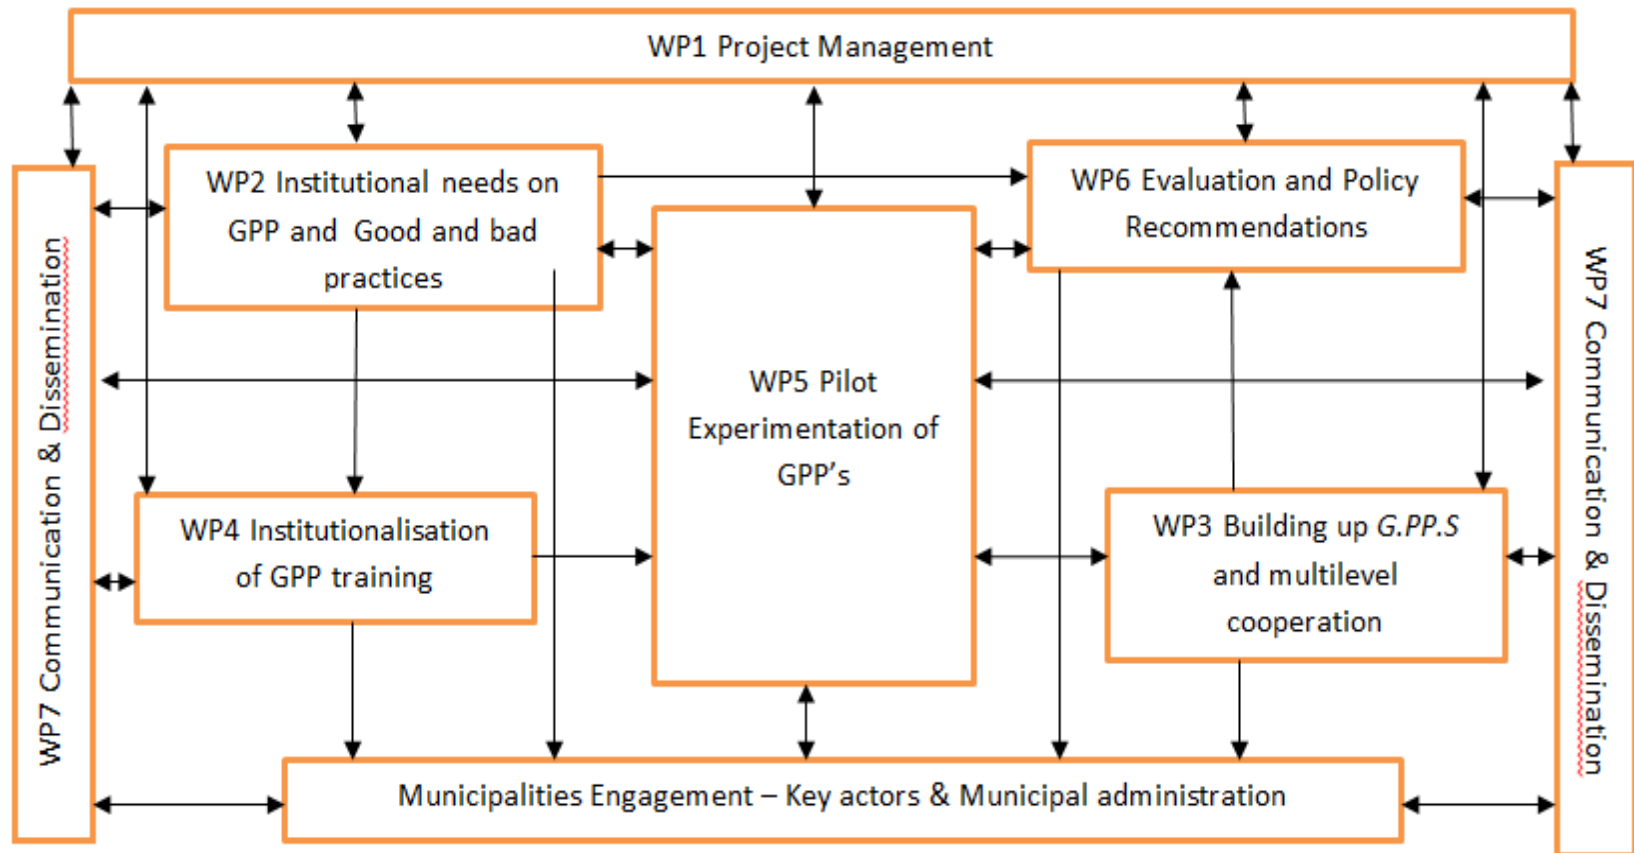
WP1 Project Management

WP7 Communication & Dissemination

WP2 Institutional needs on GPP and Good and bad practices

WP6 Evaluation and Policy Recommendations

WP7 Communication & Dissemination

WP5 Pilot Experimentation of GPP's

WP4 Institutionalisation of GPP training

WP3 Building up *G.PP.S* and multilevel cooperation

Municipalities Engagement – Key actors & Municipal administration